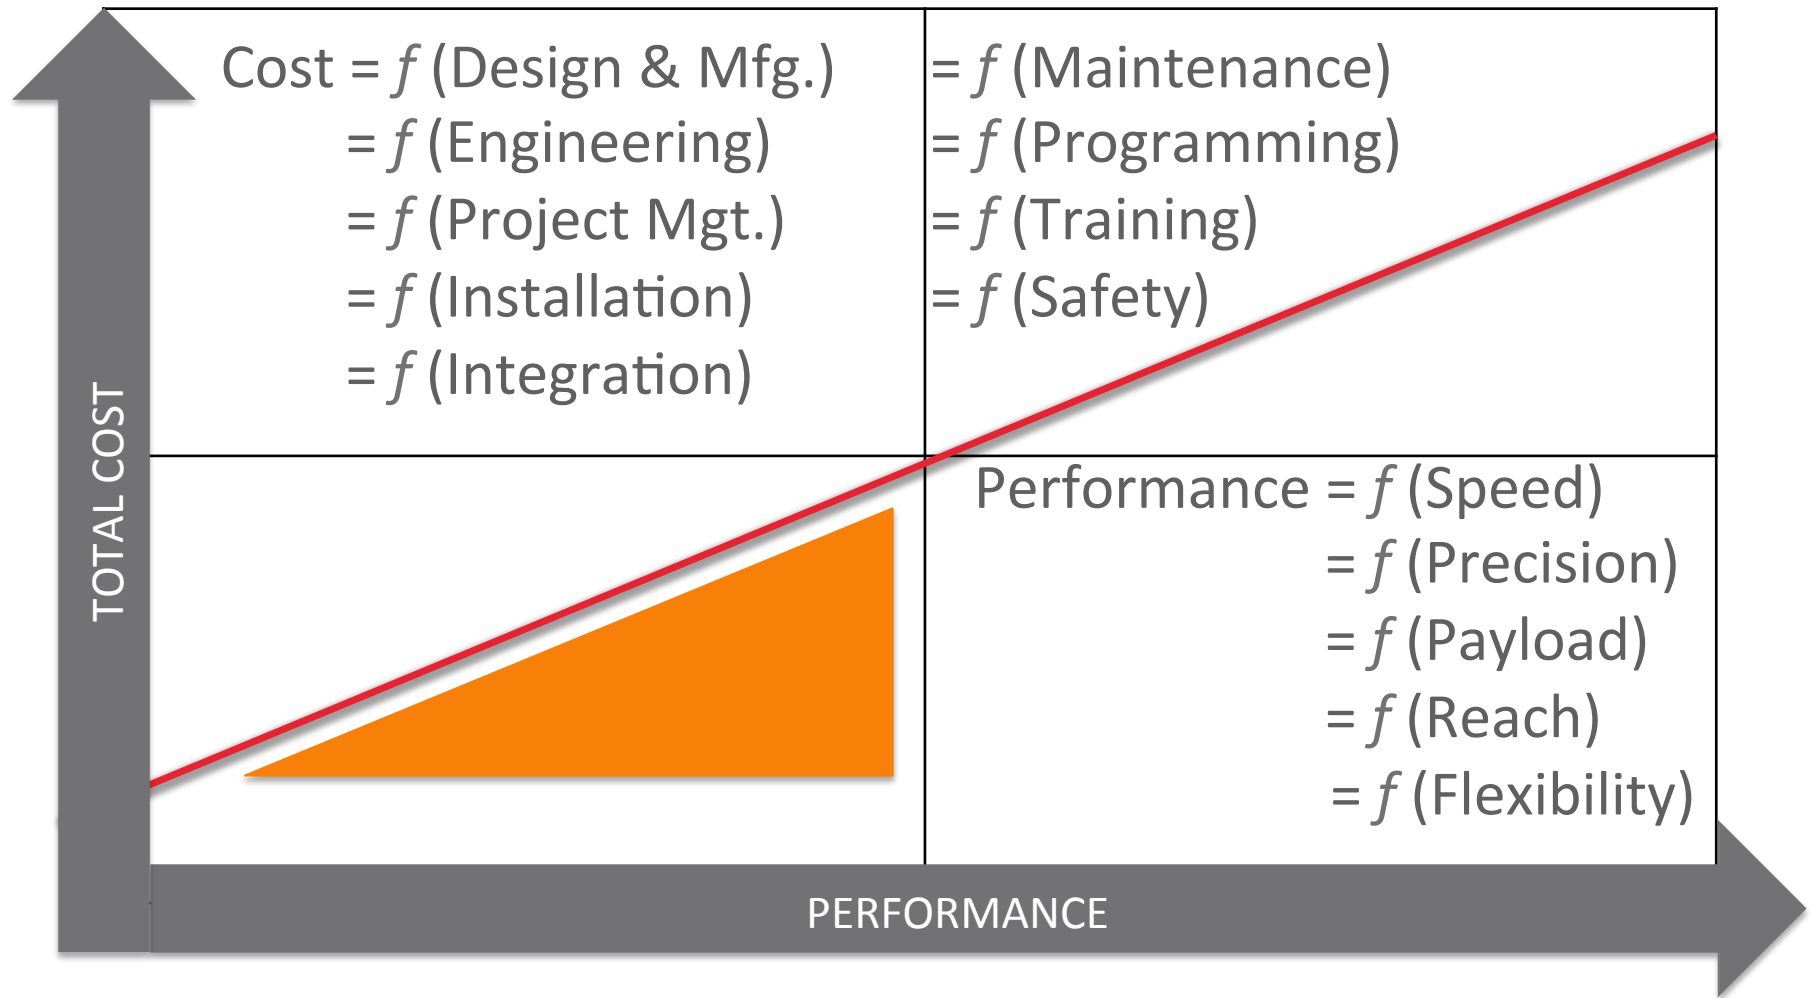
Cost = $f$ (Design & Mfg.)
= $f$ (Engineering)
= $f$ (Project Mgt.)
= $f$ (Installation)
= $f$ (Integration)

= $f$ (Maintenance)
= $f$ (Programming)
= $f$ (Training)
= $f$ (Safety)

TOTAL COST

Performance = $f$ (Speed)
= $f$ (Precision)
= $f$ (Payload)
= $f$ (Reach)
= $f$ (Flexibility)

PERFORMANCE